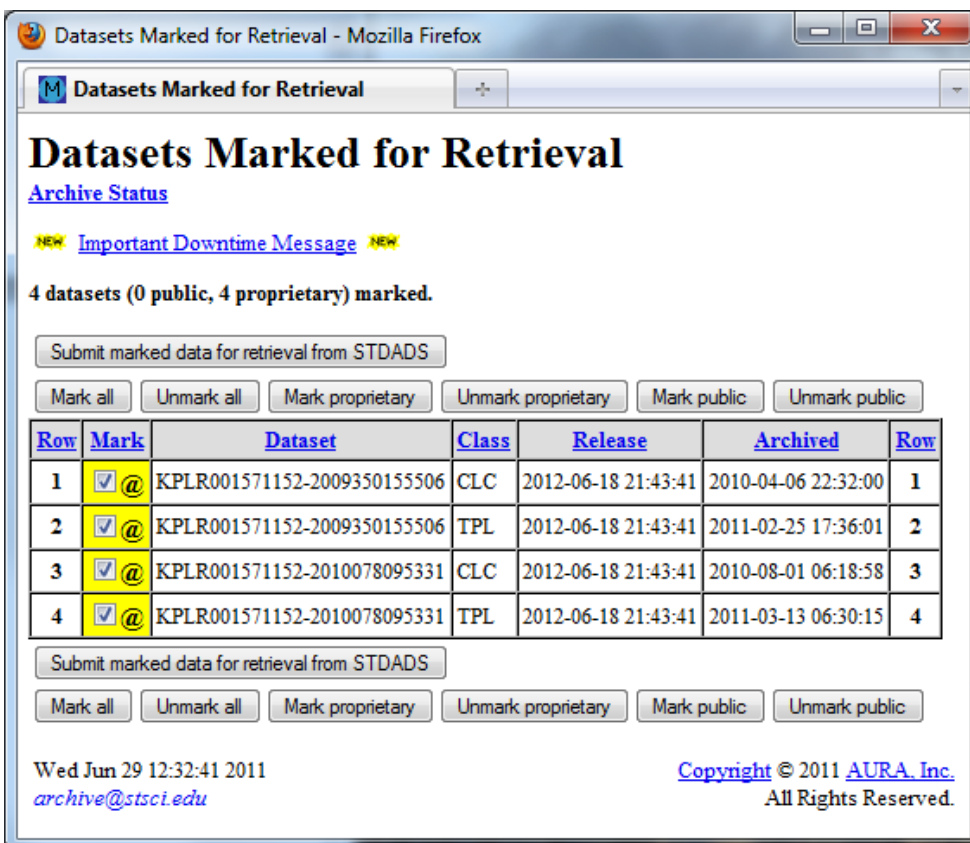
Datasets Marked for Retrieval - Mozilla Firefox

M Datasets Marked for Retrieval

# Datasets Marked for Retrieval

Archive Status

NEW Important Downtime Message NEW

4 datasets (0 public, 4 proprietary) marked.

Submit marked data for retrieval from STDADS

Mark all | Unmark all | Mark proprietary | Unmark proprietary | Mark public | Unmark public

| Row | Mark | Dataset | Class | Release | Archived | Row |
|---|---|---|---|---|---|---|
| 1 | @ | KPLR001571152-2009350155506 | CLC | 2012-06-18 21:43:41 | 2010-04-06 22:32:00 | 1 |
| 2 | @ | KPLR001571152-2009350155506 | TPL | 2012-06-18 21:43:41 | 2011-02-25 17:36:01 | 2 |
| 3 | @ | KPLR001571152-2010078095331 | CLC | 2012-06-18 21:43:41 | 2010-08-01 06:18:58 | 3 |
| 4 | @ | KPLR001571152-2010078095331 | TPL | 2012-06-18 21:43:41 | 2011-03-13 06:30:15 | 4 |

Submit marked data for retrieval from STDADS

Mark all | Unmark all | Mark proprietary | Unmark proprietary | Mark public | Unmark public

Wed Jun 29 12:32:41 2011
archive@stsci.edu

Copyright © 2011 AURA, Inc.
All Rights Reserved.